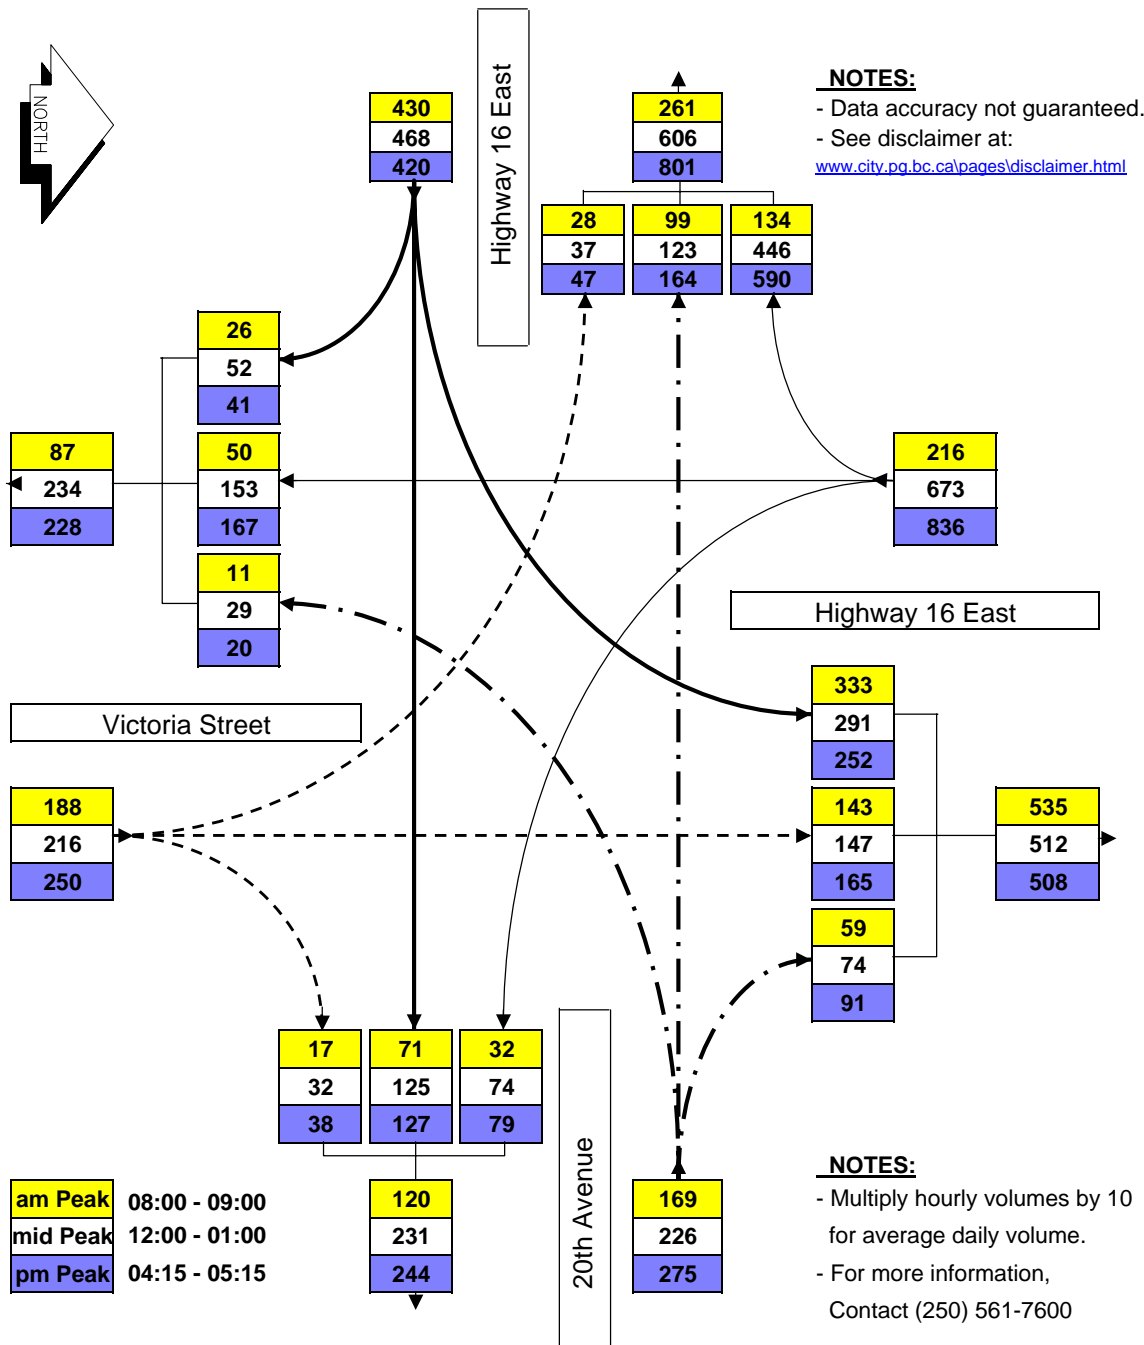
NORTH

Highway 16 East

430
468
420

261
606
801

NOTES:
- Data accuracy not guaranteed.
- See disclaimer at:
www.city.pg.bc.ca\pages\disclaimer.html

28
37
47

99
123
164

134
446
590

26
52
41

87
234
228

50
153
167

216
673
836

11
29
20

Highway 16 East

333
291
252

Victoria Street

188
216
250

143
147
165

535
512
508

59
74
91

17
32
38

71
125
127

32
74
79

20th Avenue

| am Peak | 08:00 - 09:00 |
|---|---|
| mid Peak | 12:00 - 01:00 |
| pm Peak | 04:15 - 05:15 |

120
231
244

169
226
275

NOTES:
- Multiply hourly volumes by 10 for average daily volume.
- For more information, Contact (250) 561-7600